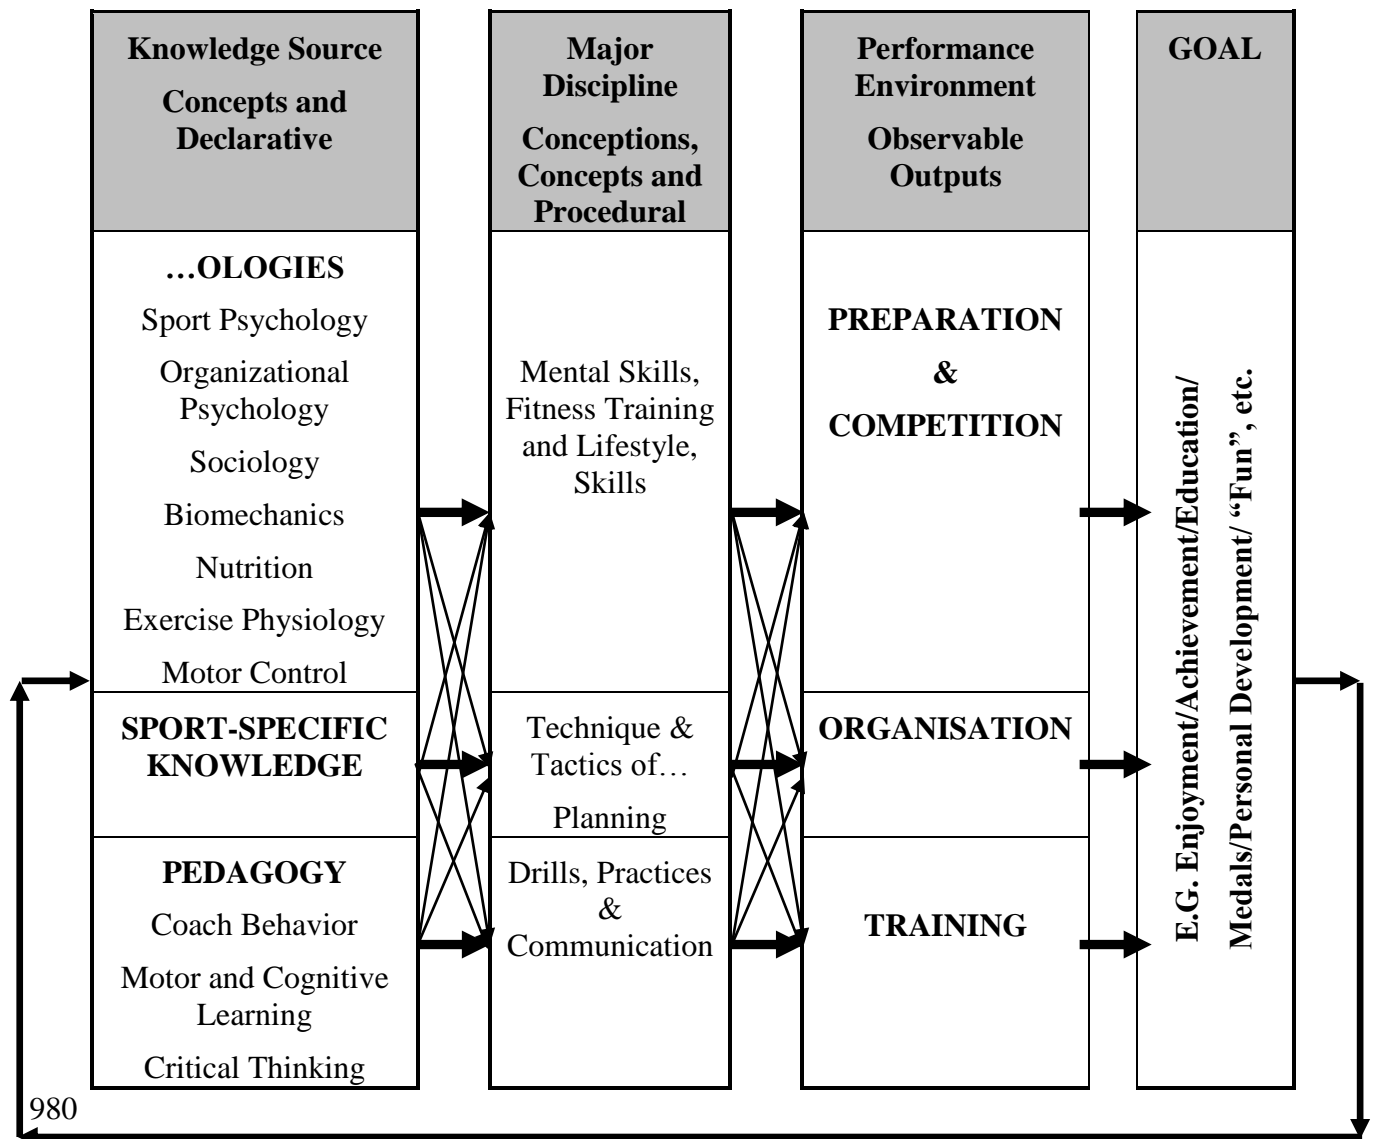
Knowledge Source

Concepts and Declarative

Major Discipline

Conceptions, Concepts and Procedural

Performance Environment

Observable Outputs

GOAL

…OLOGIES

Sport Psychology

Organizational Psychology

Sociology

Biomechanics

Nutrition

Exercise Physiology

Motor Control

SPORT-SPECIFIC KNOWLEDGE

PEDAGOGY

Coach Behavior

Motor and Cognitive Learning

Critical Thinking

Mental Skills, Fitness Training and Lifestyle, Skills

Technique & Tactics of…

Planning

Drills, Practices & Communication

PREPARATION & COMPETITION

ORGANISATION

TRAINING

E.G. Enjoyment/Achievement/Education/ Medals/Personal Development/ "Fun", etc.

980